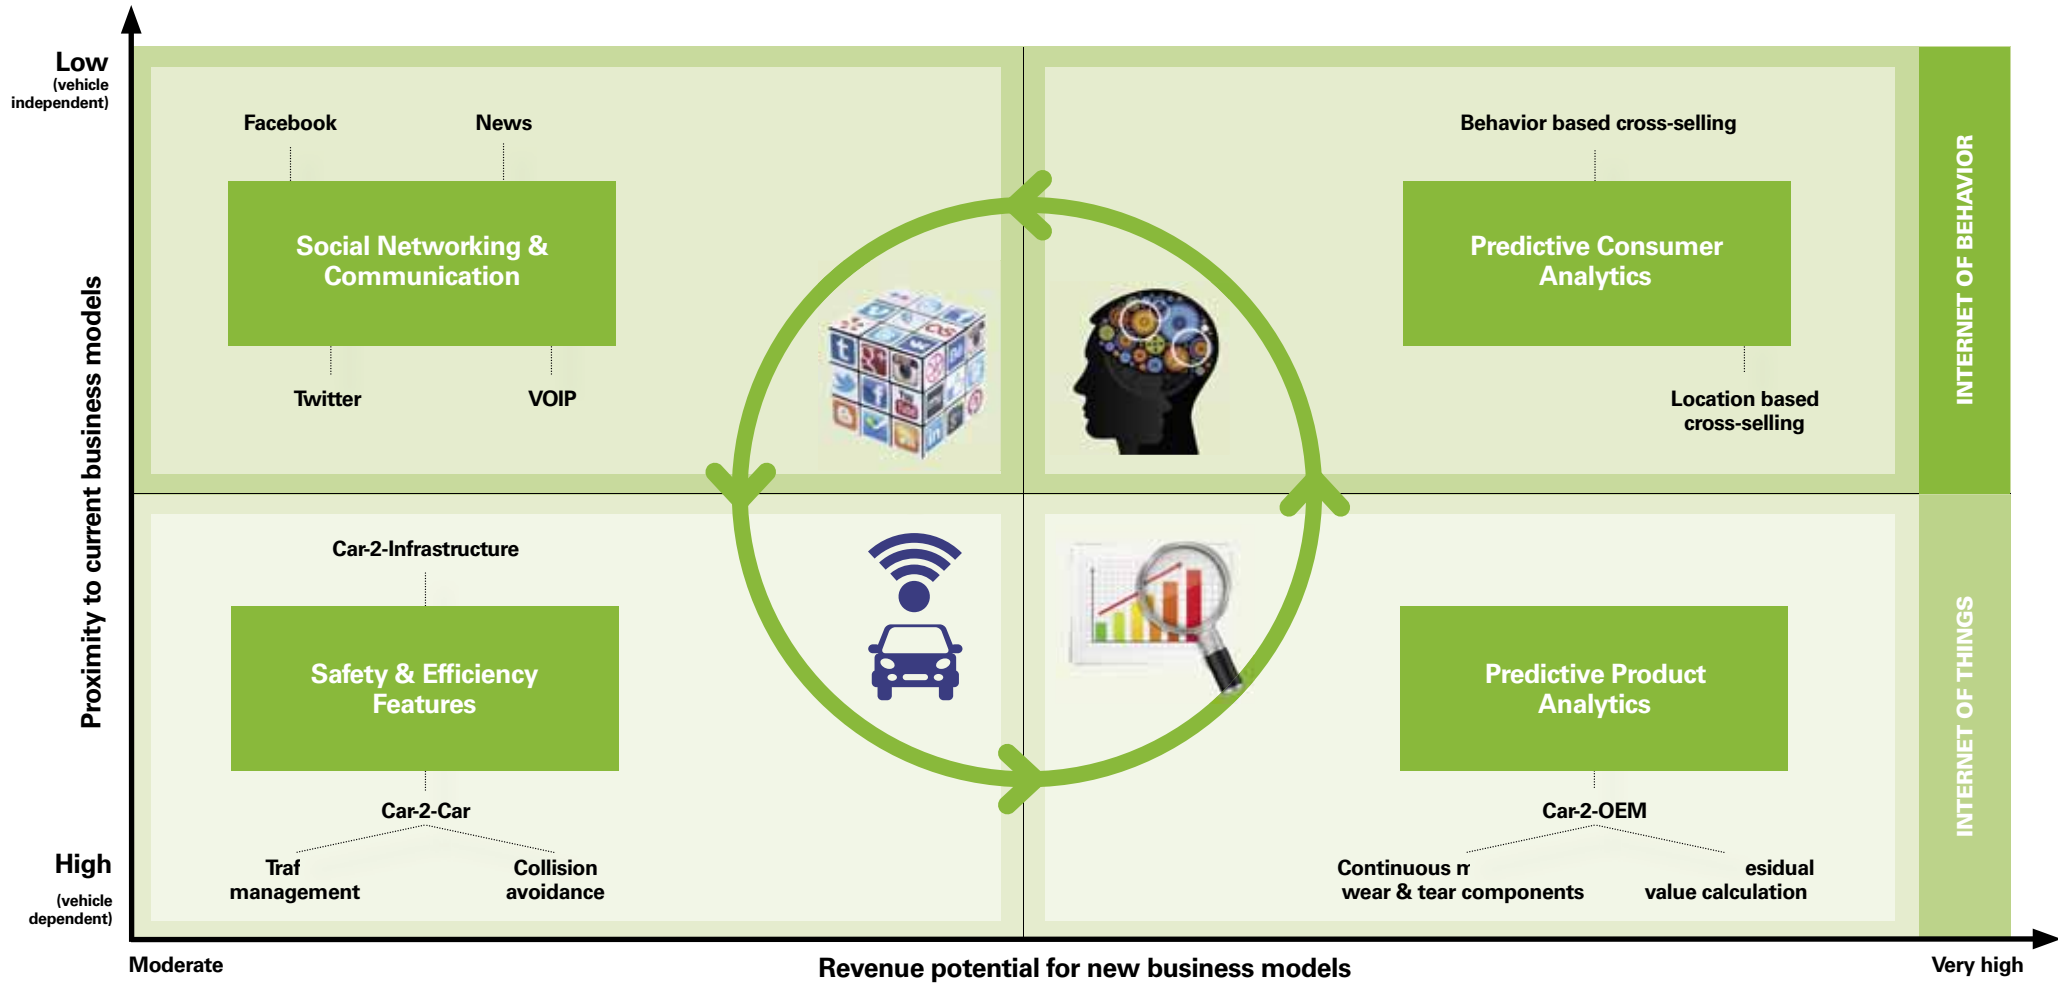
Low (vehicle independent)

Proximity to current business models

High (vehicle dependent)

Facebook

News

Social Networking & Communication

Twitter

VOIP

Behavior based cross-selling

Predictive Consumer Analytics

Location based cross-selling

INTERNET OF BEHAVIOR

Car-2-Infrastructure

Safety & Efficiency Features

Car-2-Car

Traf management

Collision avoidance

Predictive Product Analytics

Car-2-OEM

Continuous n wear & tear components

esidual value calculation

INTERNET OF THINGS

Moderate

Revenue potential for new business models

Very high